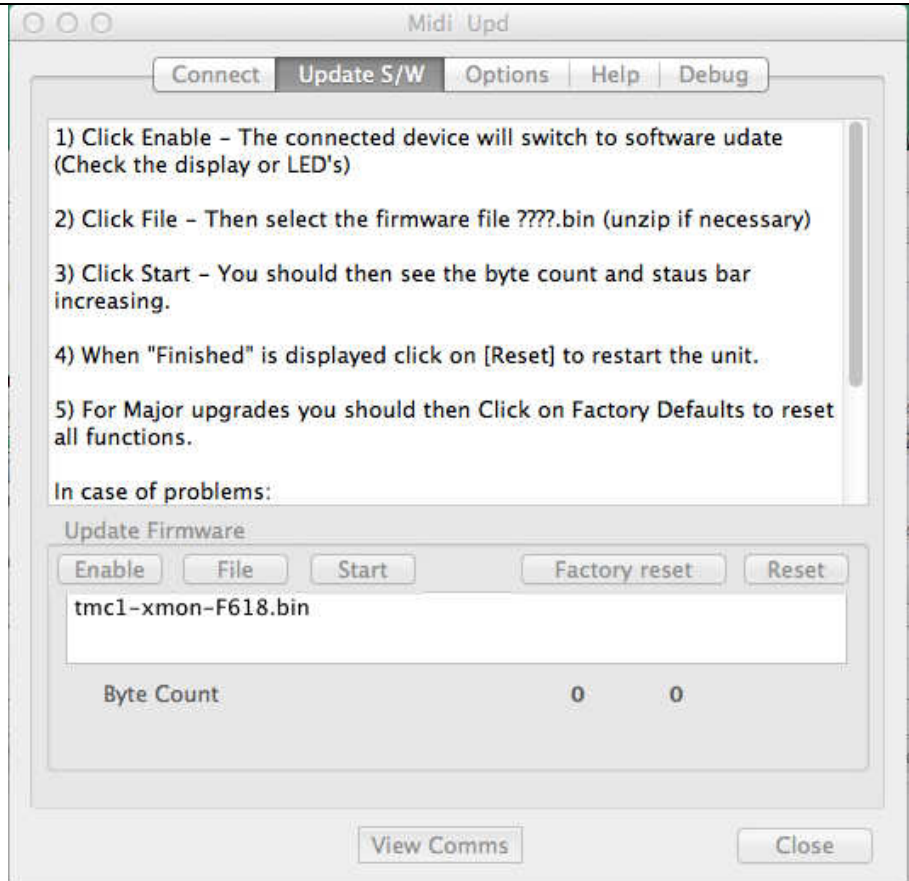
Midi Upd

Connect | Update S/W | Options | Help | Debug

1) Click Enable - The connected device will switch to software udate (Check the display or LED's)

2) Click File - Then select the firmware file ????.bin (unzip if necessary)

3) Click Start - You should then see the byte count and staus bar increasing.

4) When "Finished" is displayed click on [Reset] to restart the unit.

5) For Major upgrades you should then Click on Factory Defaults to reset all functions.

In case of problems:

Update Firmware

Enable | File | Start | Factory reset | Reset

tmc1-xmon-F618.bin

Byte Count 0 0

View Comms | Close